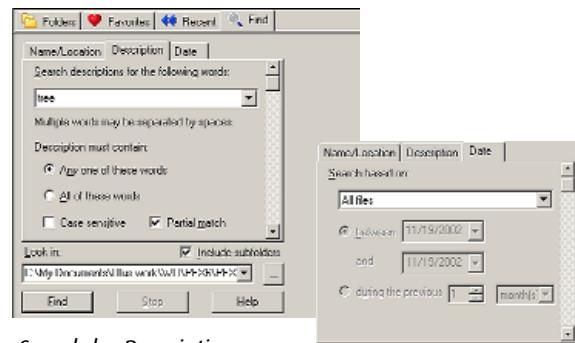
Folders Favorites Recent Find

Name/Location Description Date

Search descriptions for the following words:

tree

Multiple words may be separated by spaces

Description must contain:

Any one of these words

All of these words

Case sensitive

Partial match

Look in:

Include subfolders

C:\My Documents\Illus work\WIP\FFXX\FFX

...

Find

Stop

Help

Search by Description

Name/Location Description Date

Search based on

All files

between 11/19/2002

and 11/19/2002

during the previous 1 month(s)